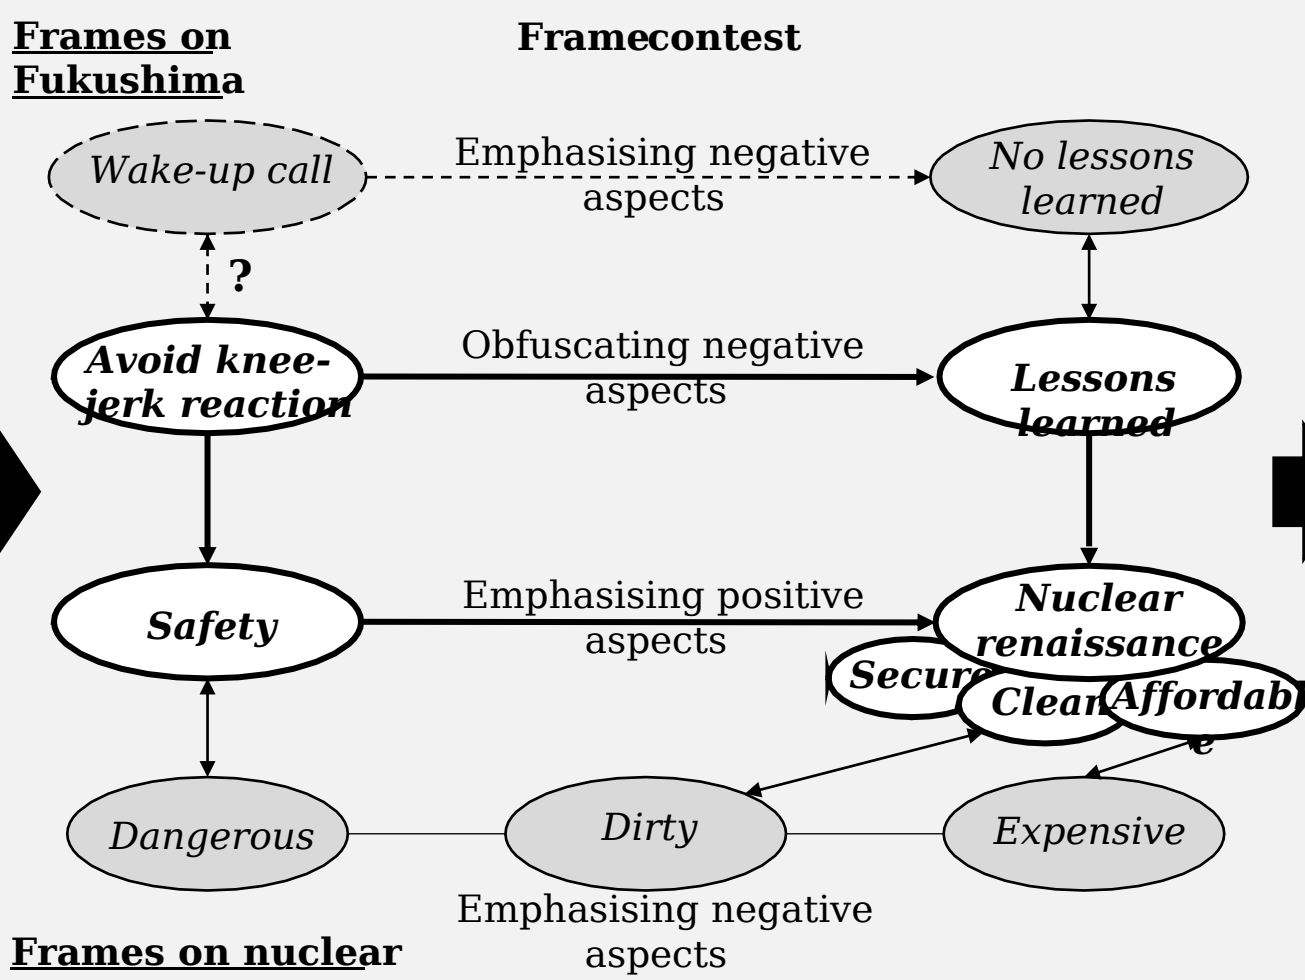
Frames on Fukushima

Framecontest

Wake-up call

Emphasising negative aspects

No lessons learned

?

Avoid knee-jerk reaction

Obfuscating negative aspects

Lessons learned

Safety

Emphasising positive aspects

Nuclear renaissance

Secure

Clean

Affordable

Dangerous

Dirty

Expensive

Emphasising negative aspects

Frames on nuclear